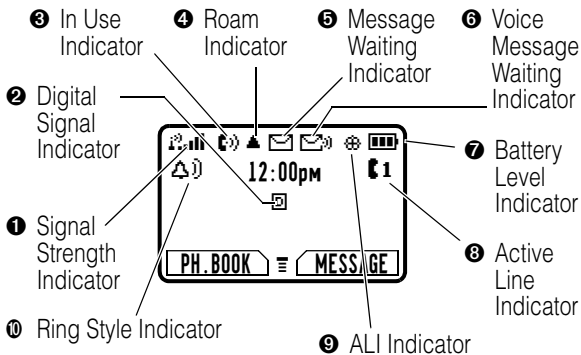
❸ In Use Indicator

❹ Roam Indicator

❺ Message Waiting Indicator

❻ Voice Message Waiting Indicator

❷ Digital Signal Indicator

12:00PM

❼ Battery Level Indicator

❶ Signal Strength Indicator

1

❽ Active Line Indicator

PH.BOOK

MESSAGE

❿ Ring Style Indicator

❾ ALI Indicator